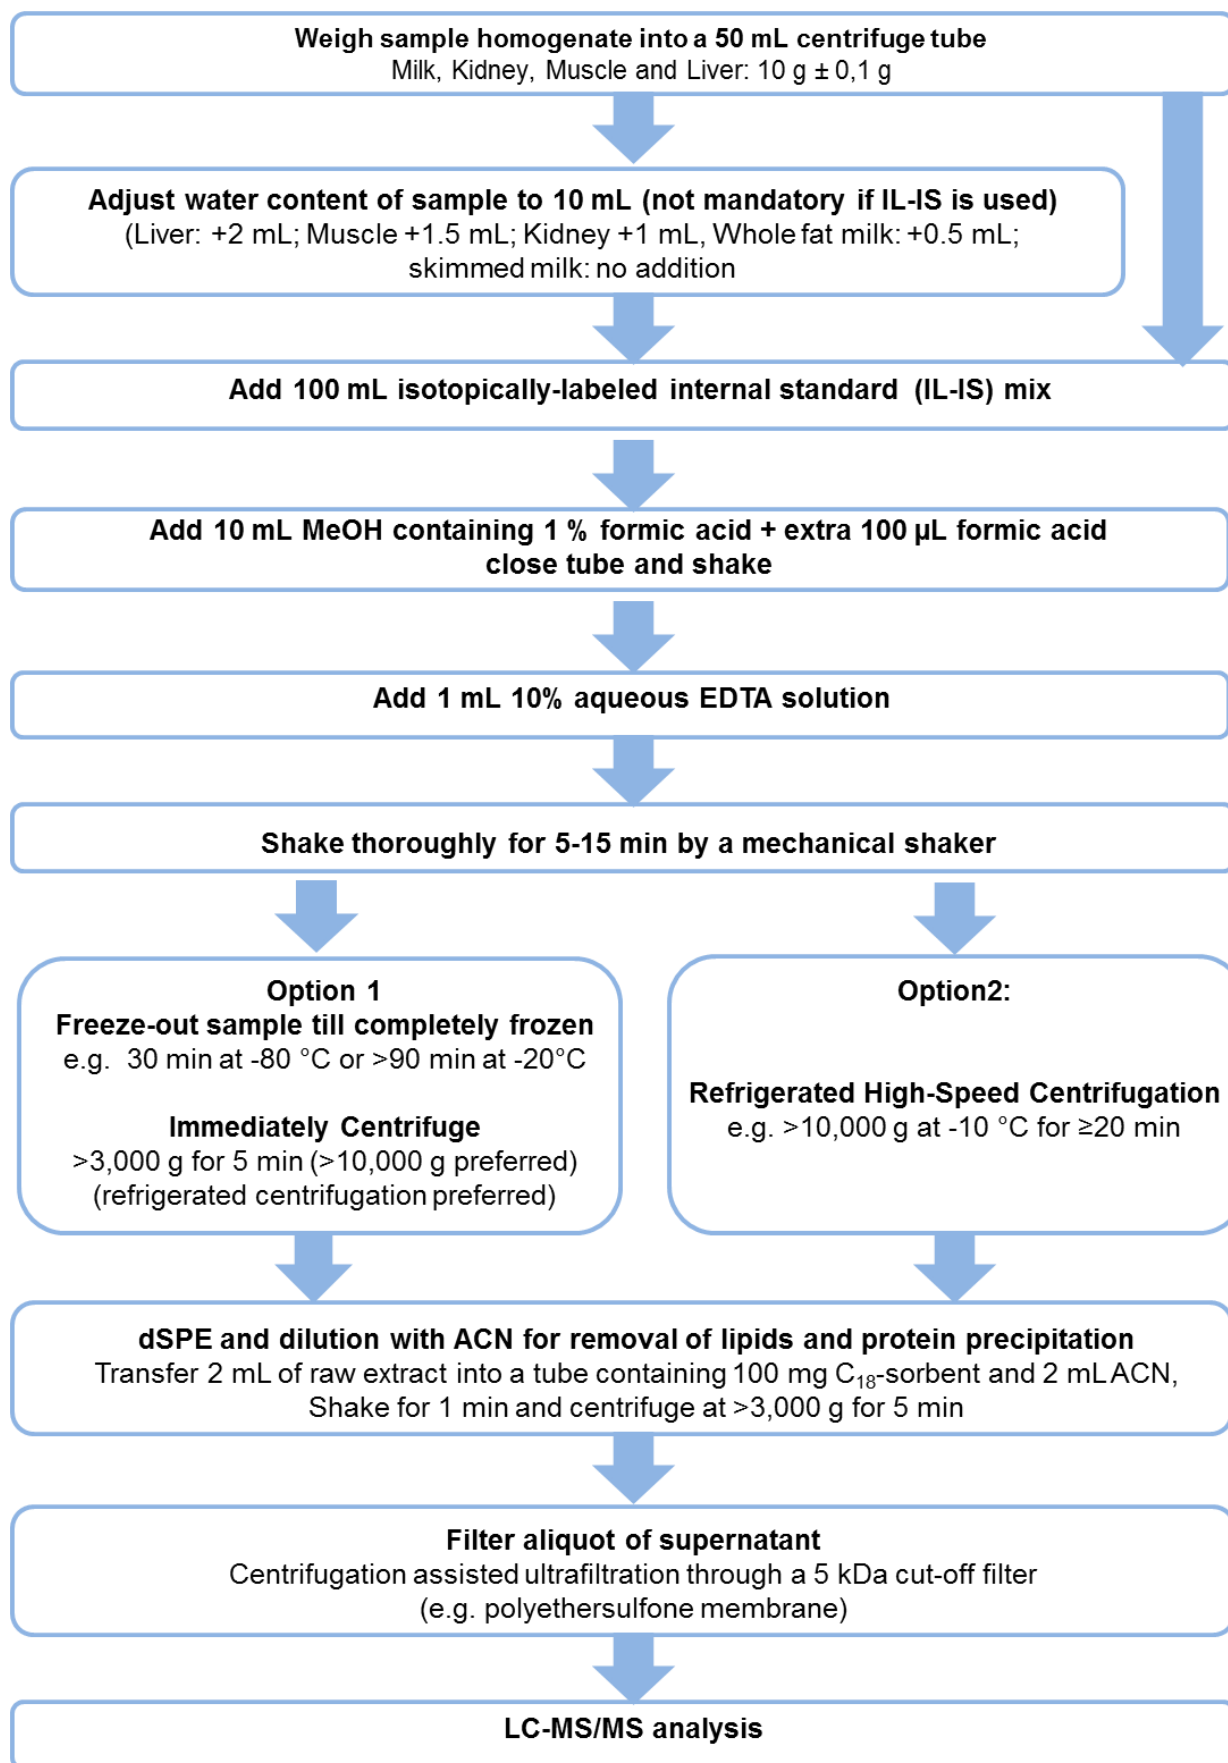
Weigh sample homogenate into a 50 mL centrifuge tube
Milk, Kidney, Muscle and Liver: 10 g ± 0,1 g

Adjust water content of sample to 10 mL (not mandatory if IL-IS is used)
(Liver: +2 mL; Muscle +1.5 mL; Kidney +1 mL, Whole fat milk: +0.5 mL; skimmed milk: no addition

Add 100 mL isotopically-labeled internal standard (IL-IS) mix

Add 10 mL MeOH containing 1 % formic acid + extra 100 µL formic acid
close tube and shake

Add 1 mL 10% aqueous EDTA solution

Shake thoroughly for 5-15 min by a mechanical shaker

Option 1
Freeze-out sample till completely frozen
e.g. 30 min at -80 °C or >90 min at -20°C

Immediately Centrifuge
>3,000 g for 5 min (>10,000 g preferred)
(refrigerated centrifugation preferred)

Option2:

Refrigerated High-Speed Centrifugation
e.g. >10,000 g at -10 °C for ≥20 min

dSPE and dilution with ACN for removal of lipids and protein precipitation
Transfer 2 mL of raw extract into a tube containing 100 mg $C_{18}$-sorbent and 2 mL ACN,
Shake for 1 min and centrifuge at >3,000 g for 5 min

Filter aliquot of supernatant
Centrifugation assisted ultrafiltration through a 5 kDa cut-off filter
(e.g. polyethersulfone membrane)

LC-MS/MS analysis